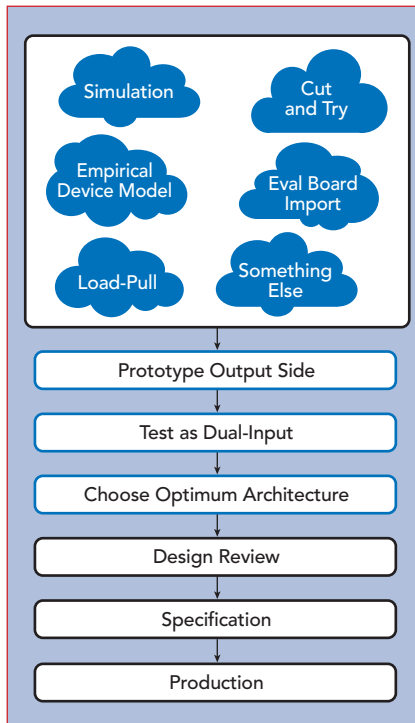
Simulation

Cut and Try

Empirical Device Model

Eval Board Import

Load-Pull

Something Else

Prototype Output Side

Test as Dual-Input

Choose Optimum Architecture

Design Review

Specification

Production